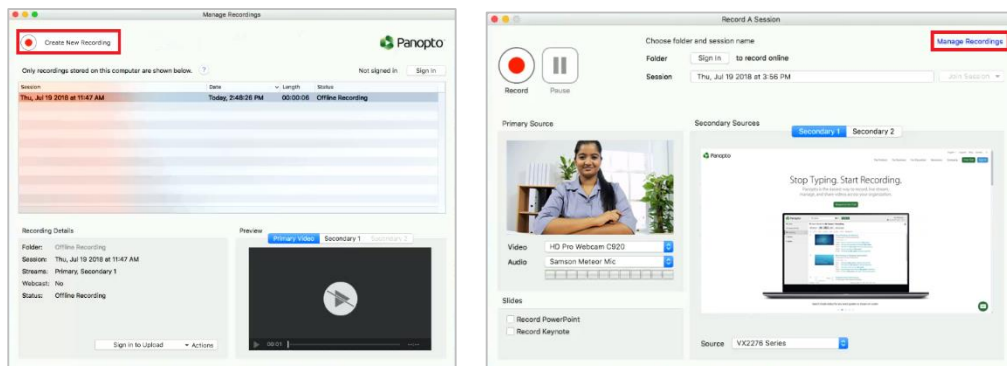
Manage Recordings

Create New Recording

Panopto

Only recordings stored on this computer are shown below. ?

Not signed in Sign in

| Session | Date | Length | Status |
|---|---|---|---|
| Thu, Jul 19 2018 at 11:47 AM | Today, 2:48:26 PM | 00:00:06 | Offline Recording |

Recording Details

Folder: Offline Recording
Session: Thu, Jul 19 2018 at 11:47 AM
Streams: Primary, Secondary 1
Webcast: No
Status: Offline Recording

Sign in to Upload

Actions

Preview

Primary Video Secondary 1 Secondary 2

00:01

Record A Session

Record Pause

Choose folder and session name

Folder Sign in to record online

Session Thu, Jul 19 2018 at 3:56 PM

Manage Recordings

Join Session

Primary Source

Video HD Pro Webcam C920

Audio Samson Meteor Mic

Secondary Sources

Secondary 1 Secondary 2

Panopto

Stop Typing. Start Recording.

Slides

Record PowerPoint

Record Keynote

Source VX2276 Series